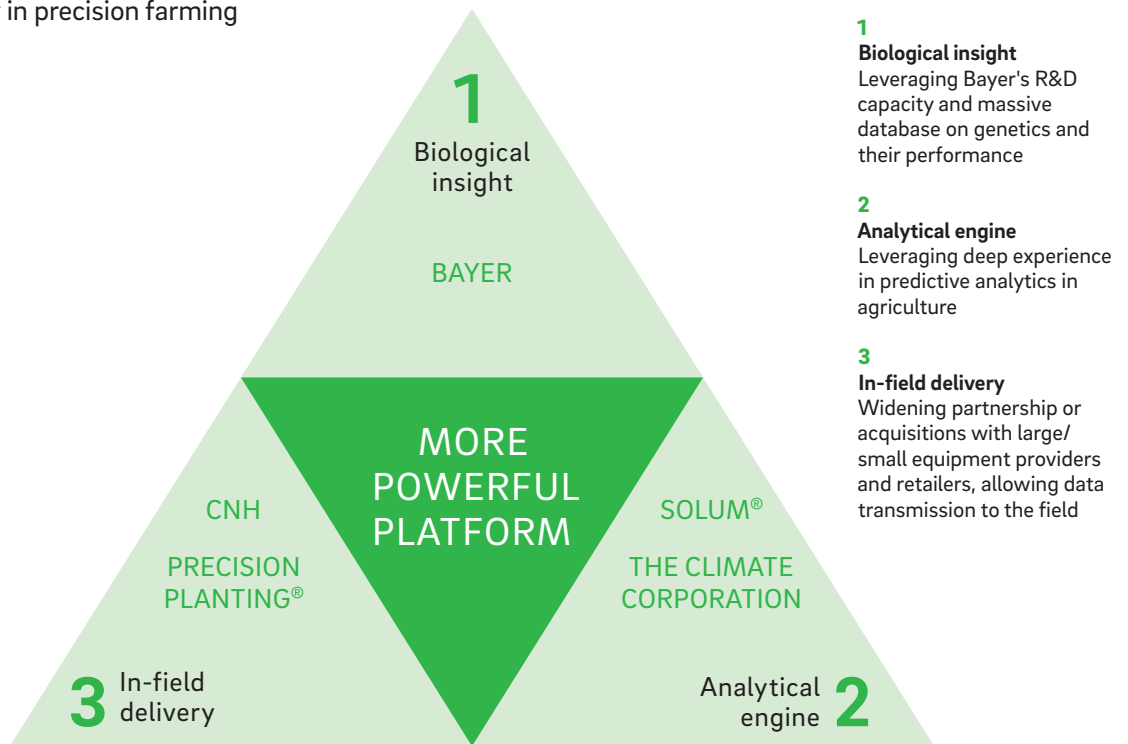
in precision farming

1
Biological insight

BAYER

MORE POWERFUL PLATFORM

CNH

PRECISION PLANTING®

SOLUM®

THE CLIMATE CORPORATION

3 In-field delivery

Analytical engine 2

1
Biological insight
Leveraging Bayer's R&D capacity and massive database on genetics and their performance

2
Analytical engine
Leveraging deep experience in predictive analytics in agriculture

3
In-field delivery
Widening partnership or acquisitions with large/small equipment providers and retailers, allowing data transmission to the field